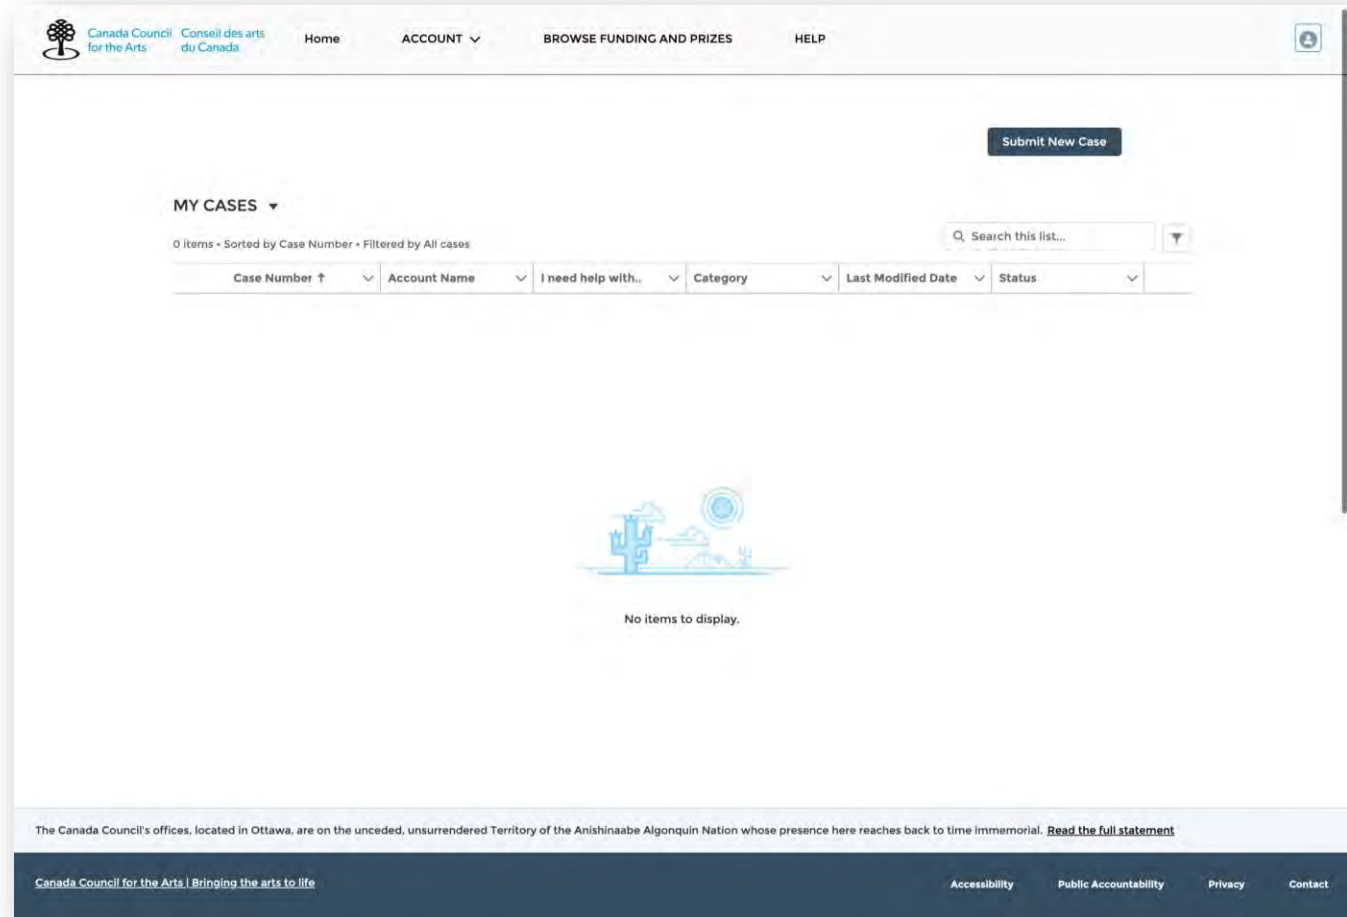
Canada Council for the Arts Conseil des arts du Canada

Home ACCOUNT BROWSE FUNDING AND PRIZES HELP

Submit New Case

MY CASES

0 items • Sorted by Case Number • Filtered by All cases

Search this list...

| Case Number ↑ | Account Name | I need help with.. | Category | Last Modified Date | Status |
|---|---|---|---|---|---|

No items to display.

The Canada Council's offices, located in Ottawa, are on the unceded, unsurrendered Territory of the Anishinaabe Algonquin Nation whose presence here reaches back to time immemorial. Read the full statement

Canada Council for the Arts | Bringing the arts to life

Accessibility Public Accountability Privacy Contact